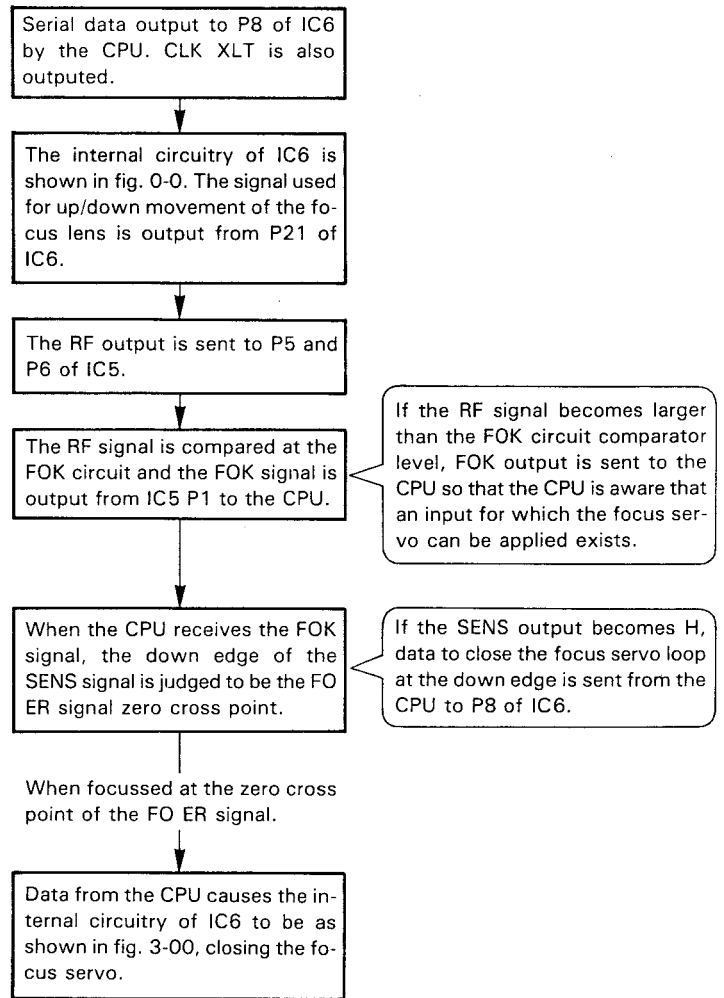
Serial data output to P8 of IC6 by the CPU. CLK XLT is also outputed.

The internal circuitry of IC6 is shown in fig. 0-0. The signal used for up/down movement of the focus lens is output from P21 of IC6.

The RF output is sent to P5 and P6 of IC5.

The RF signal is compared at the FOK circuit and the FOK signal is output from IC5 P1 to the CPU.

If the RF signal becomes larger than the FOK circuit comparator level, FOK output is sent to the CPU so that the CPU is aware that an input for which the focus servo can be applied exists.

When the CPU receives the FOK signal, the down edge of the SENS signal is judged to be the FO ER signal zero cross point.

If the SENS output becomes H, data to close the focus servo loop at the down edge is sent from the CPU to P8 of IC6.

When focussed at the zero cross point of the FO ER signal.

Data from the CPU causes the internal circuitry of IC6 to be as shown in fig. 3-00, closing the focus servo.